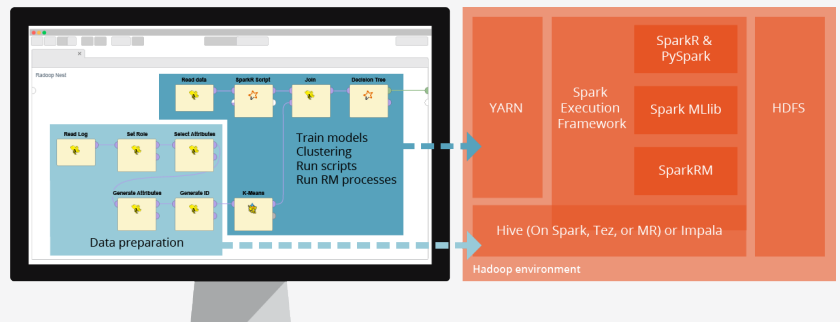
Radoop Nest

Read data
SparkR Script
Join
Decision Tree

Read Log
Set Role
Select Attributes

Generate Attributes
Generate ID
K-Means

Train models
Clustering
Run scripts
Run RM processes

Data preparation

YARN

Spark Execution Framework

SparkR & PySpark

Spark MLlib

SparkRM

HDFS

Hive (On Spark, Tez, or MR) or Impala

Hadoop environment